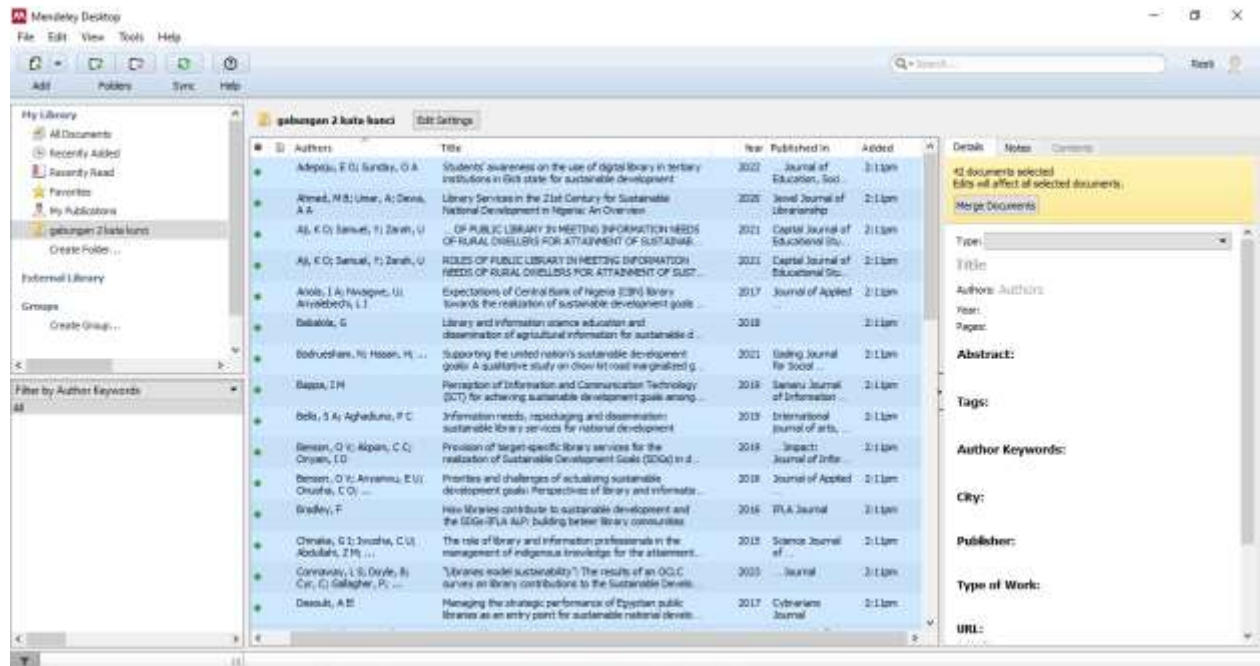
Mendeley Desktop
File Edit View Tools Help

Add Folders Sync Help

Search... Reni

My Library
All Documents
Recently Added
Recently Read
Favorites
My Publications
gabungan 2 kata kunci
Create Folder...

External Library

Groups
Create Group...

Filter by Author Keywords
All

gabungan 2 kata kunci Edit Settings

| Authors | Title | Year | Published In | Added |
|---|---|---|---|---|
| Adepoju, E O; Sunday, O A | Students' awareness on the use of digital library in tertiary institutions in Ekiti state for sustainable development | 2022 | ... Journal of Education, Soci... | 2:11pm |
| Ahmed, M B; Umar, A; Danna, A A | Library Services in the 21st Century for Sustainable National Development in Nigeria: An Overview | 2020 | Jewel Journal of Librarianship | 2:11pm |
| Ali, K O; Samuel, Y; Zarah, U | ... OF PUBLIC LIBRARY IN MEETING INFORMATION NEEDS OF RURAL DWELLERS FOR ATTAINMENT OF SUSTAINAB... | 2021 | Capital Journal of Educational Stu... | 2:11pm |
| Ali, K O; Samuel, Y; Zarah, U | ROLES OF PUBLIC LIBRARY IN MEETING INFORMATION NEEDS OF RURAL DWELLERS FOR ATTAINMENT OF SUST... | 2021 | Capital Journal of Educational Stu... | 2:11pm |
| Anolo, J A; Nwagwe, U; Anyalebechi, L I | Expectations of Central Bank of Nigeria (CBN) library towards the realization of sustainable development goals ... | 2017 | Journal of Applied | 2:11pm |
| Babalola, G | Library and information science education and dissemination of agricultural information for sustainable d... | 2018 | | 2:11pm |
| Bodrueshare, N; Hasan, M; ... | Supporting the united nation's sustainable development goals: A qualitative study on chow kit road marginalized g... | 2021 | Sinding Journal for Social ... | 2:11pm |
| Bappa, I M | Perception of Information and Communication Technology (ICT) for achieving sustainable development goals among ... | 2019 | Samaru Journal of Information ... | 2:11pm |
| Bello, S A; Aghaduno, P C | Information needs, repackaging and dissemination: sustainable library services for national development | 2019 | International journal of arts, ... | 2:11pm |
| Benson, O V; Akpam, C C; Onyam, I O | Provision of target-specific library services for the realization of Sustainable Development Goals (SDGs) in d... | 2018 | ... Impact: Journal of Infor... | 2:11pm |
| Benson, O V; Anyamnu, E U; Onuoha, C O; ... | Priorities and challenges of actualizing sustainable development goals: Perspectives of library and informatio... | 2018 | Journal of Applied | 2:11pm |
| Bradley, F | How libraries contribute to sustainable development and the SDGs-IFLA ALP: building better library communities | 2016 | IFLA Journal | 2:11pm |
| Chinaka, G I; Iwuoha, C U; Abdullahi, Z M; ... | The role of library and information professionals in the management of indigenous knowledge for the attainment... | 2019 | Science Journal of... | 2:11pm |
| Connaway, L S; Doyle, B; Cyr, C; Gallagher, P; ... | "Libraries model sustainability": The results of an OCLC survey on library contributions to the Sustainable Develo... | 2023 | ... Journal | 2:11pm |
| Daeoub, A E | Managing the strategic performance of Egyptian public libraries as an entry point for sustainable national develo... | 2017 | Cybrarians Journal | 2:11pm |

Details Notes Contents

42 documents selected
Edits will affect all selected documents.
Merge Documents

Type:
Title
Authors: Authors
Year:
Pages:

Abstract:

Tags:

Author Keywords:

City:

Publisher:

Type of Work:

URL: